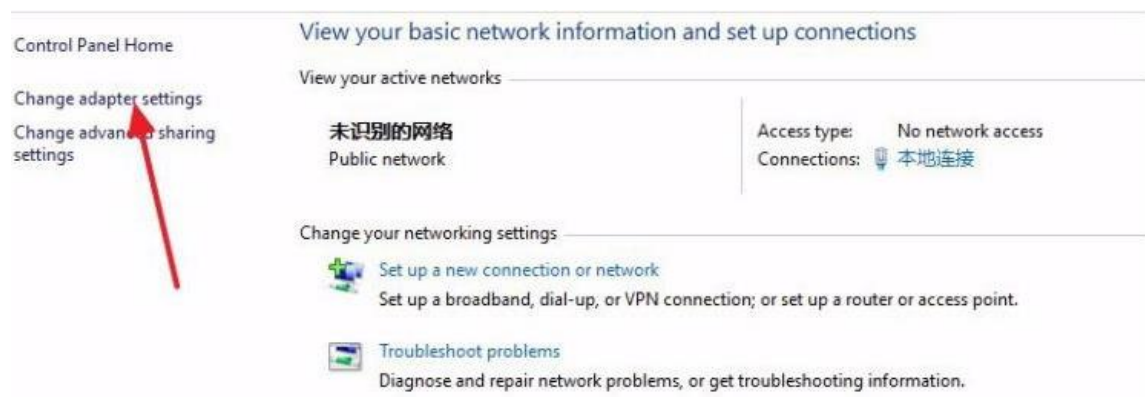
Control Panel Home

Change adapter settings

Change advan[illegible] sharing settings

View your basic network information and set up connections

View your active networks

未识别的网络
Public network

Access type: No network access
Connections: 本地连接

Change your networking settings

Set up a new connection or network
Set up a broadband, dial-up, or VPN connection; or set up a router or access point.

Troubleshoot problems
Diagnose and repair network problems, or get troubleshooting information.